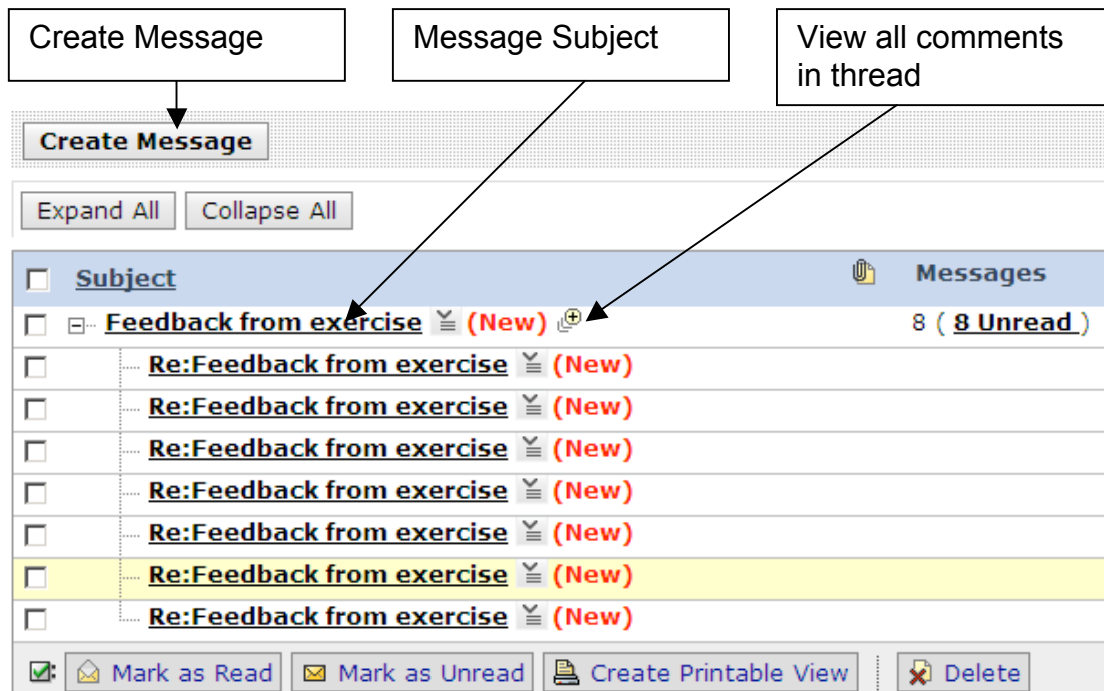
Create Message

Message Subject

View all comments in thread

Create Message

Expand All Collapse All

Subject Messages

Feedback from exercise (New) 8 ( 8 Unread )

Re:Feedback from exercise (New)

Re:Feedback from exercise (New)

Re:Feedback from exercise (New)

Re:Feedback from exercise (New)

Re:Feedback from exercise (New)

Re:Feedback from exercise (New)

Re:Feedback from exercise (New)

Mark as Read Mark as Unread Create Printable View Delete